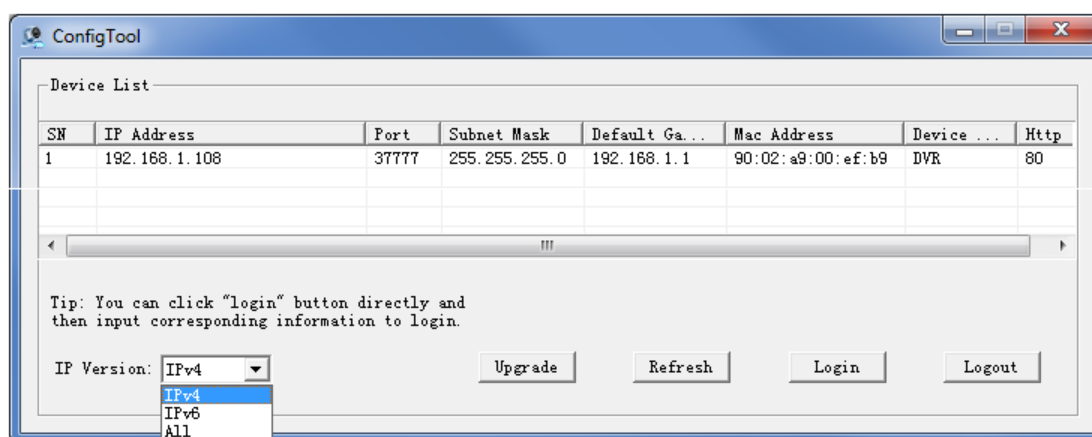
ConfigTool

Device List

| SN | IP Address | Port | Subnet Mask | Default Ga... | Mac Address | Device ... | Http |
|---|---|---|---|---|---|---|---|
| 1 | 192.168.1.108 | 37777 | 255.255.255.0 | 192.168.1.1 | 90:02:a9:00:ef:b9 | DVR | 80 |

Tip: You can click "login" button directly and then input corresponding information to login.

IP Version: IPv4

IPv4
IPv6
All

Upgrade

Refresh

Login

Logout